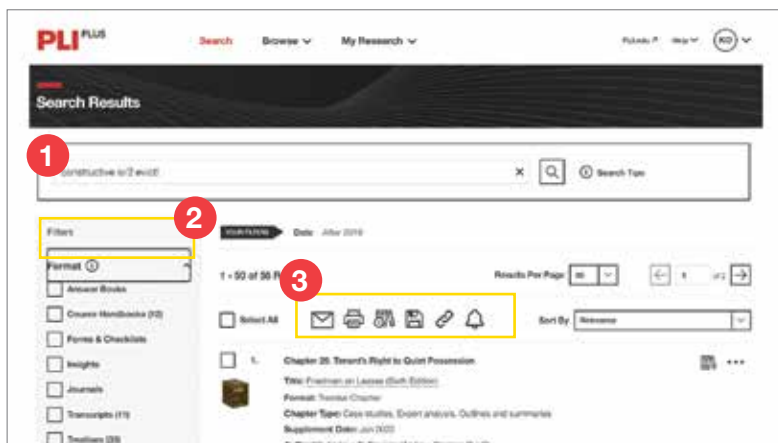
PLI PLUS

Search Browse My Research

PLI.edu Help KO

Search Results

1

constructive w/2 evict

Search Tips

2

Filters

YOUR FILTERS Date After 2019

Format

Answer Books

Course Handbooks (10)

Forms & Checklists

Insights

Journals

Transcripts (11)

Treatises (25)

1 - 50 of 56 R

3

Results Per Page 50

1 of 2

Select All

Sort By Relevance

1. Chapter 26. Tenant's Right to Quiet Possession

Title: Friedman on Leases (Sixth Edition)

Format: Treatise Chapter

Chapter Type: Case studies, Expert analysis, Outlines and summaries

Supplement Date: Jun 2023